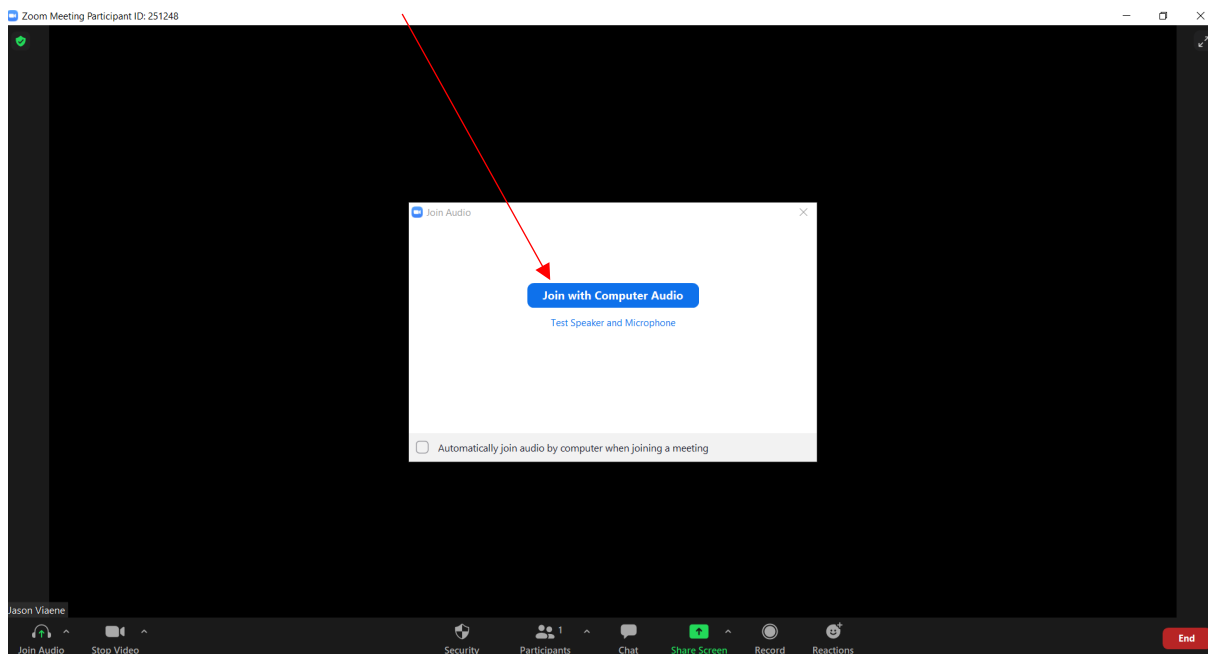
Zoom Meeting Participant ID: 251248

Join Audio

Join with Computer Audio

Test Speaker and Microphone

Automatically join audio by computer when joining a meeting

Jason Viaene

Join Audio

Stop Video

Security

Participants 1

Chat

Share Screen

Record

Reactions

End